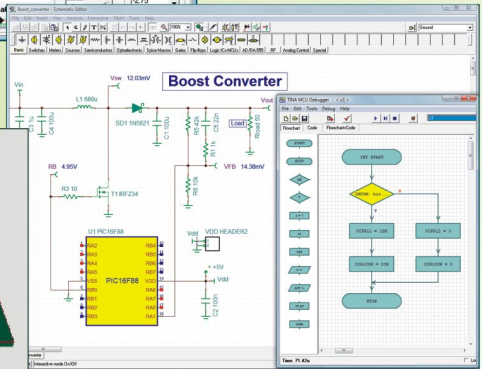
Boost_converter - Schematic Editor

File Edit Insert View Analysis T&M Tools Help

Basic Switches Meters Sources Semiconductors Optoelectronics Spice Macros Gates Flip-flops Logic ICs/HCUs Logic ICs/4000 RF Analog Control Special

Ground

Boost Converter

Vin

L1 680u

Vsw 12.03mV

SD1 1N5821

Vout

C1 1u

C4 100u

C3 100u

R2 43k

C5 22n

Load

Rload 50

R1 1k

VFB 14.38mV

RB 4.95V

R3 10

T1 IRFZ34

R6 10k

U1 PIC16F88

RA2
RA3
RA4
RA5
VSS
RB0
RB1
RB2
RB3

RB4
RB5
RB6
RB7
VDD

PIC16F88

Vdd

VDD HEADER2

+5V

Vdd

C2 100n

TINA MCU Debugger - <u1>

File Edit Tools Debug Help

Flowchart Code Flowchart Code

START

STOP

INT START

TOGGLE bit

DIRECT = 100

DIRECT = 0

DIRVOLT = 100

DIRVOLT = 0

STOP

Time: 71.42u

Interactive mode On/Off